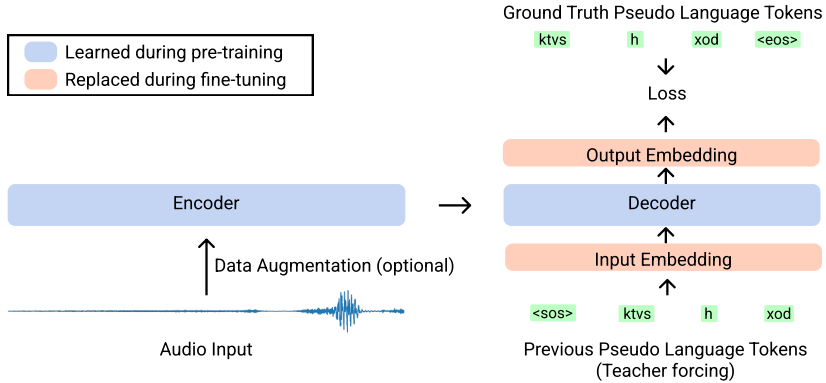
Learned during pre-training
Replaced during fine-tuning

Ground Truth Pseudo Language Tokens
ktvs h xod <eos>

Loss

Output Embedding

Encoder

Decoder

Input Embedding

Data Augmentation (optional)

<sos> ktvs h xod

Audio Input

Previous Pseudo Language Tokens (Teacher forcing)